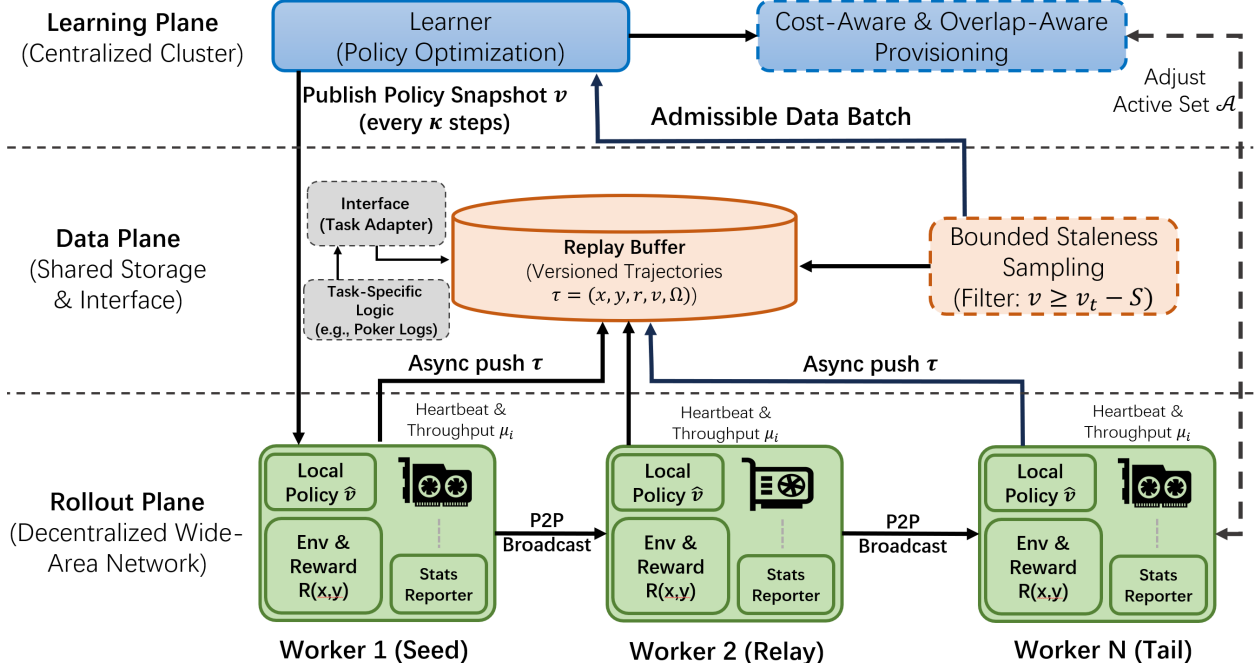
Learning Plane
(Centralized Cluster)

Learner
(Policy Optimization)

Cost-Aware & Overlap-Aware Provisioning

Adjust Active Set $\mathcal{A}$

Publish Policy Snapshot $v$
(every $\kappa$ steps)

Admissible Data Batch

Data Plane
(Shared Storage & Interface)

Interface
(Task Adapter)

Task-Specific Logic
(e.g., Poker Logs)

Replay Buffer
(Versioned Trajectories
$\tau = (x, y, r, v, \Omega)$)

Bounded Staleness Sampling
(Filter: $v \geq v_t - S$)

Async push $\tau$

Async push $\tau$

Heartbeat & Throughput $\mu_i$

Heartbeat & Throughput $\mu_i$

Heartbeat & Throughput $\mu_i$

Rollout Plane
(Decentralized Wide-Area Network)

Local Policy $\hat{v}$

Env & Reward R(x,y)

Stats Reporter

P2P Broadcast

Local Policy $\hat{v}$

Env & Reward R(x,y)

Stats Reporter

P2P Broadcast

Local Policy $\hat{v}$

Env & Reward R(x,y)

Stats Reporter

Worker 1 (Seed)

Worker 2 (Relay)

Worker N (Tail)